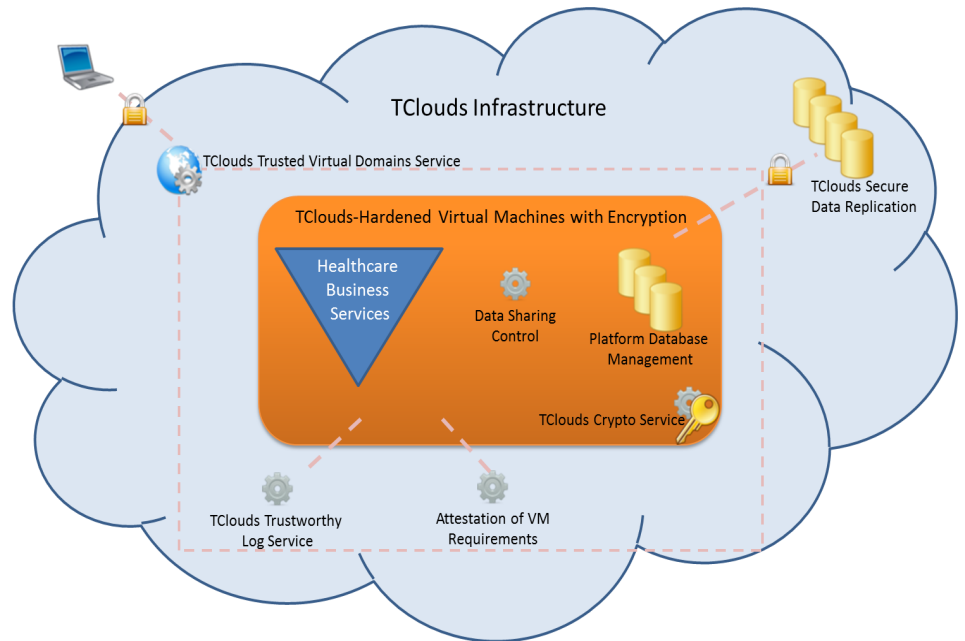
TClouds Infrastructure

TClouds Trusted Virtual Domains Service

TClouds Secure Data Replication

TClouds-Hardened Virtual Machines with Encryption

Healthcare Business Services

Data Sharing Control

Platform Database Management

TClouds Crypto Service

TClouds Trustworthy Log Service

Attestation of VM Requirements